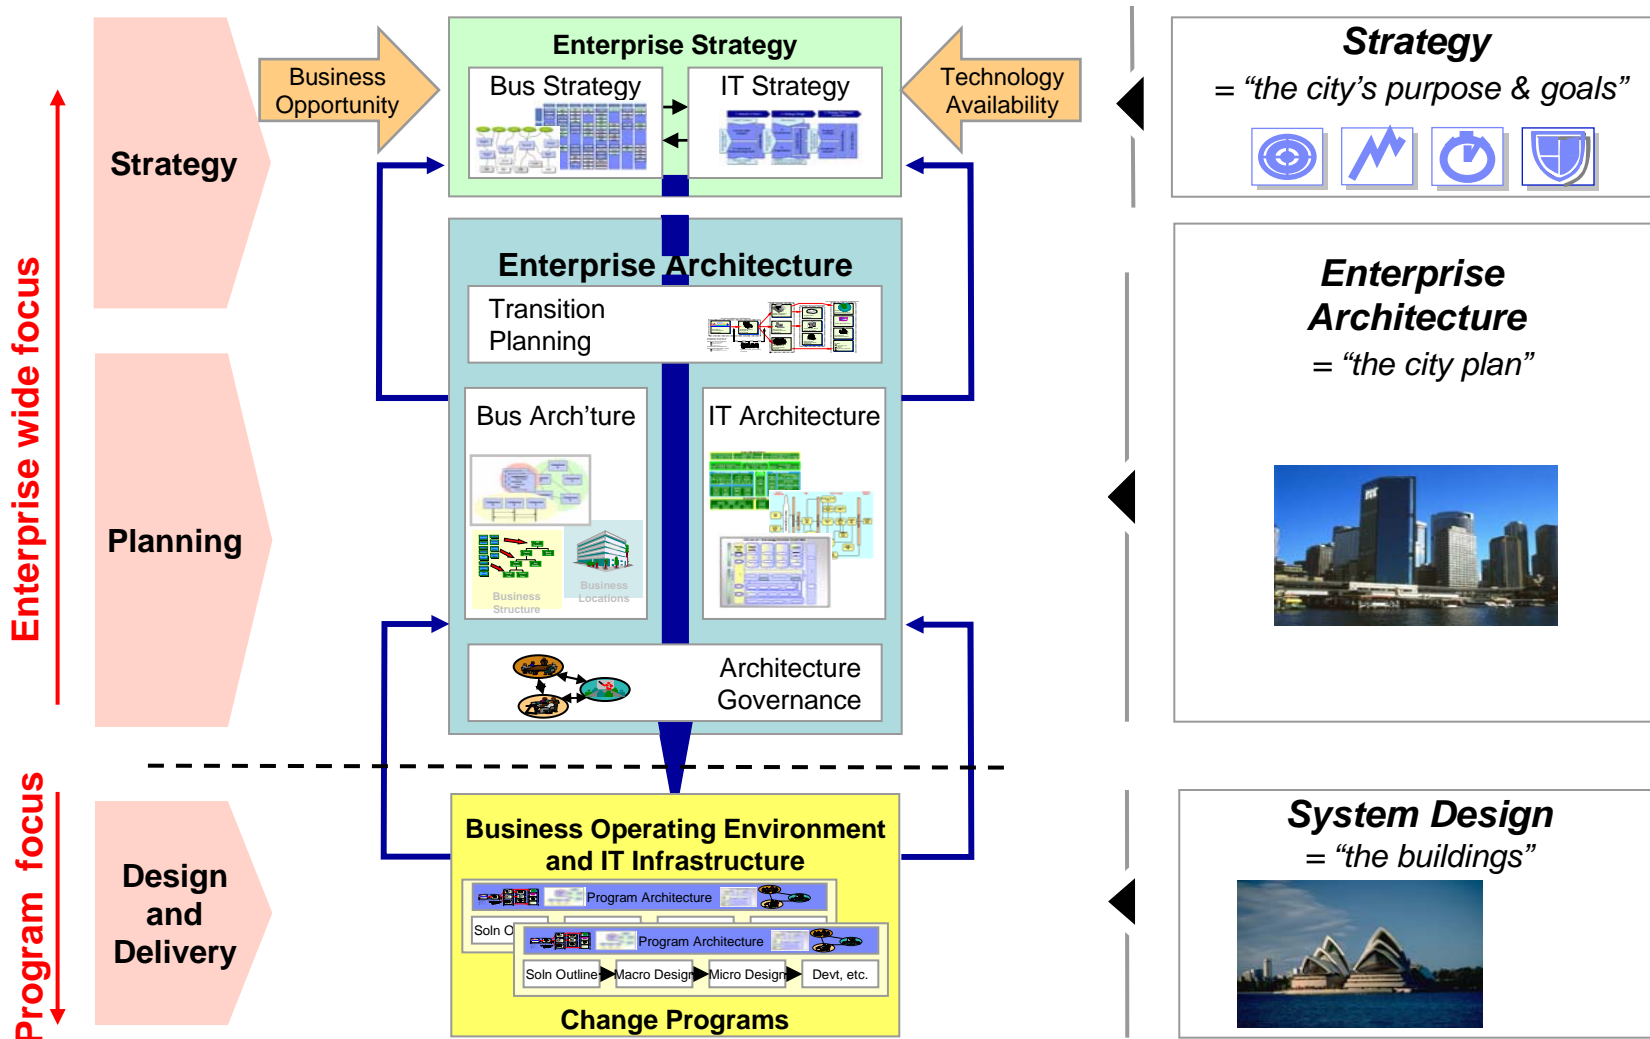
Enterprise wide focus

Program focus

Strategy

Planning

Design and Delivery

Business Opportunity

Enterprise Strategy

Bus Strategy

IT Strategy

Technology Availability

Enterprise Architecture

Transition Planning

Bus Arch'ture

Business Structure

Business Locations

IT Architecture

Architecture Governance

Business Operating Environment and IT Infrastructure

Program Architecture

Soln O

Program Architecture

Soln Outline

Macro Design

Micro Design

Devt, etc.

Change Programs

Strategy
= "the city's purpose & goals"

Enterprise Architecture
= "the city plan"

System Design
= "the buildings"